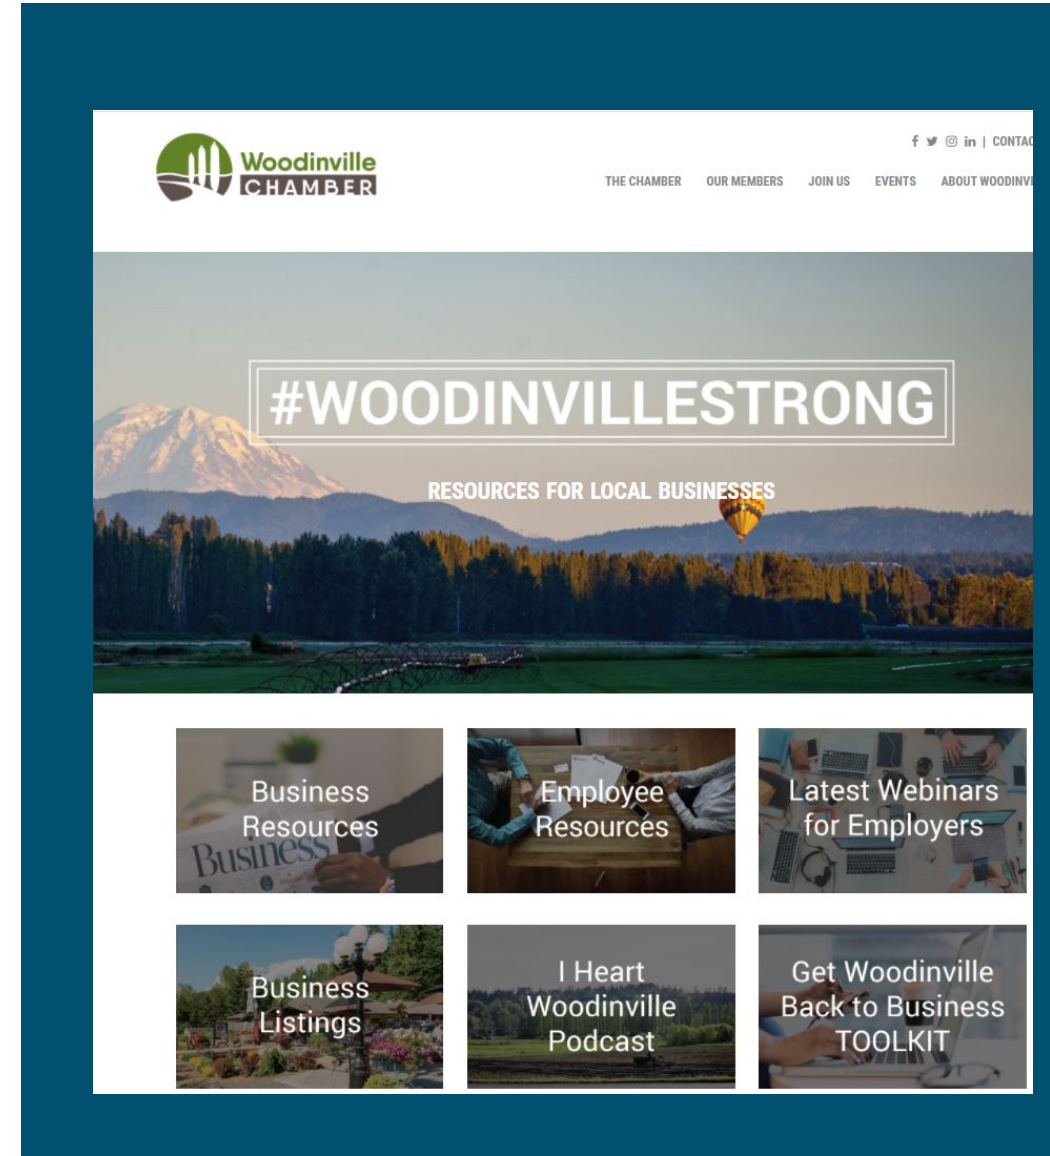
Woodinville CHAMBER

f in | CONTAC

THE CHAMBER OUR MEMBERS JOIN US EVENTS ABOUT WOODINVI

#WOODINVILLESTRONG

RESOURCES FOR LOCAL BUSINESSES

Business Resources

Business

Employee Resources

Latest Webinars for Employers

Business Listings

I Heart Woodinville Podcast

Get Woodinville Back to Business TOOLKIT